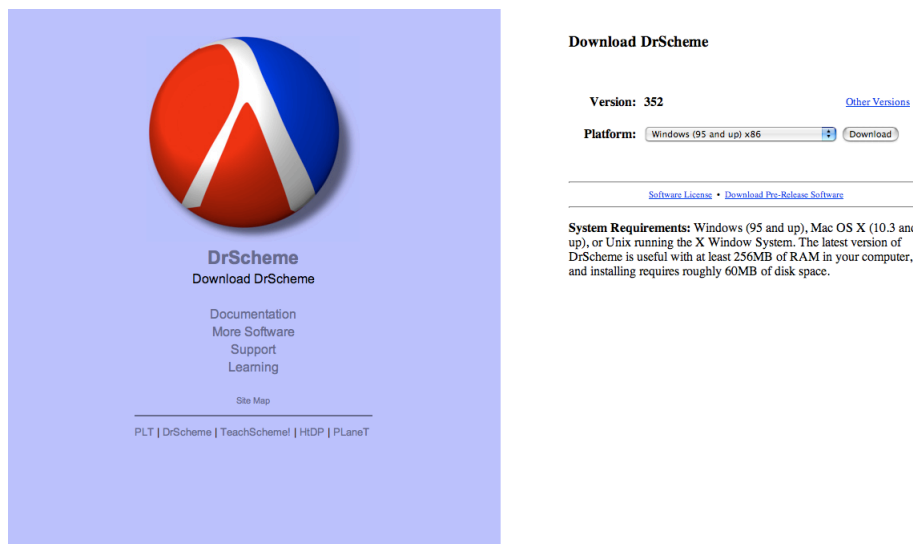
DrScheme
Download DrScheme

Documentation
More Software
Support
Learning

Site Map

PLT | DrScheme | TeachScheme! | HtDP | PLaneT

Download DrScheme

Version: 352

Other Versions

Platform: Windows (95 and up) x86

Download

Software License • Download Pre-Release Software

System Requirements: Windows (95 and up), Mac OS X (10.3 and up), or Unix running the X Window System. The latest version of DrScheme is useful with at least 256MB of RAM in your computer, and installing requires roughly 60MB of disk space.